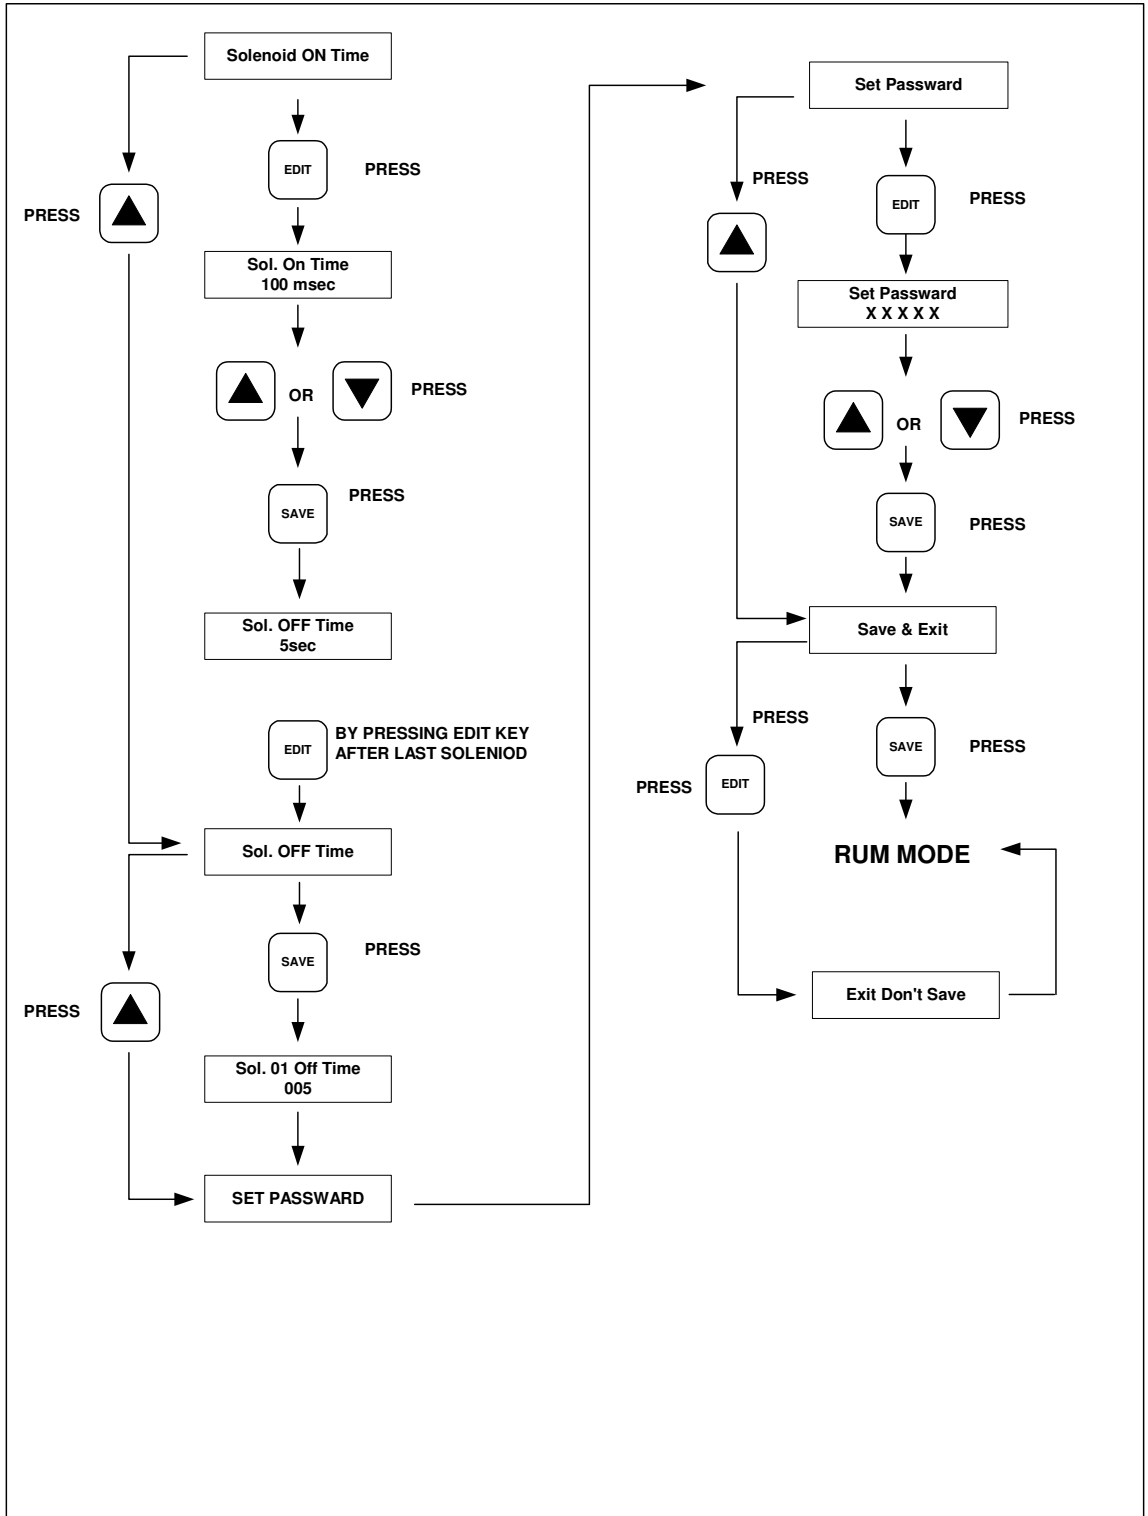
Solenoid ON Time

EDIT PRESS

PRESS

Sol. On Time
100 msec

OR PRESS

SAVE PRESS

Sol. OFF Time
5sec

EDIT BY PRESSING EDIT KEY AFTER LAST SOLENIOD

Sol. OFF Time

SAVE PRESS

PRESS

Sol. 01 Off Time
005

SET PASSWARD

Set Passward

PRESS

EDIT PRESS

Set Passward
X X X X X

OR PRESS

SAVE PRESS

Save & Exit

PRESS

SAVE PRESS

PRESS EDIT

RUM MODE

Exit Don't Save